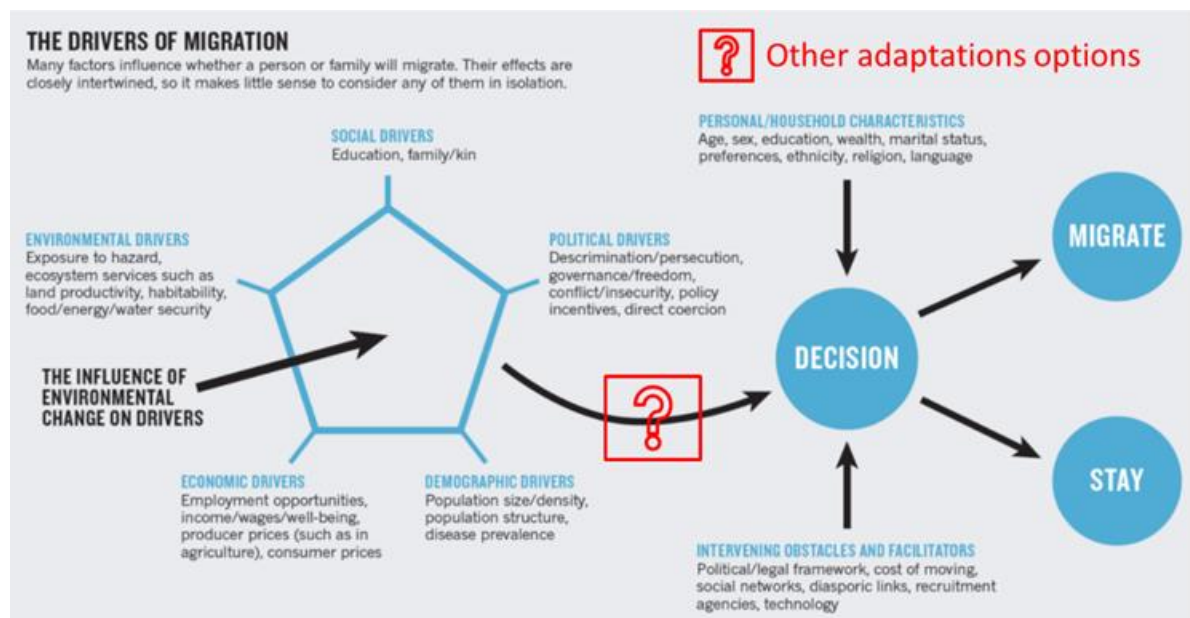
THE DRIVERS OF MIGRATION

Many factors influence whether a person or family will migrate. Their effects are closely intertwined, so it makes little sense to consider any of them in isolation.

? Other adaptations options

SOCIAL DRIVERS
Education, family/kin

ENVIRONMENTAL DRIVERS
Exposure to hazard, ecosystem services such as land productivity, habitability, food/energy/water security

POLITICAL DRIVERS
Descrimination/persecution, governance/freedom, conflict/insecurity, policy incentives, direct coercion

THE INFLUENCE OF ENVIRONMENTAL CHANGE ON DRIVERS

ECONOMIC DRIVERS
Employment opportunities, income/wages/well-being, producer prices (such as in agriculture), consumer prices

DEMOGRAPHIC DRIVERS
Population size/density, population structure, disease prevalence

?

PERSONAL/HOUSEHOLD CHARACTERISTICS
Age, sex, education, wealth, marital status, preferences, ethnicity, religion, language

DECISION

MIGRATE

STAY

INTERVENING OBSTACLES AND FACILITATORS
Political/legal framework, cost of moving, social networks, diasporic links, recruitment agencies, technology